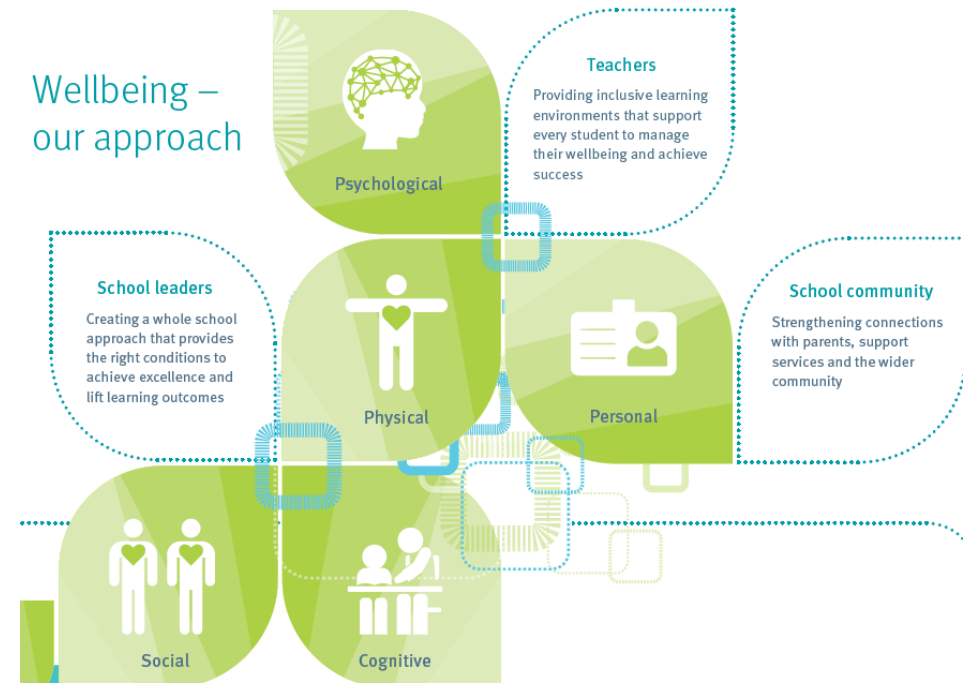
Wellbeing – our approach

Psychological

Teachers

Providing inclusive learning environments that support every student to manage their wellbeing and achieve success

School leaders

Creating a whole school approach that provides the right conditions to achieve excellence and lift learning outcomes

Physical

Personal

School community

Strengthening connections with parents, support services and the wider community

Social

Cognitive